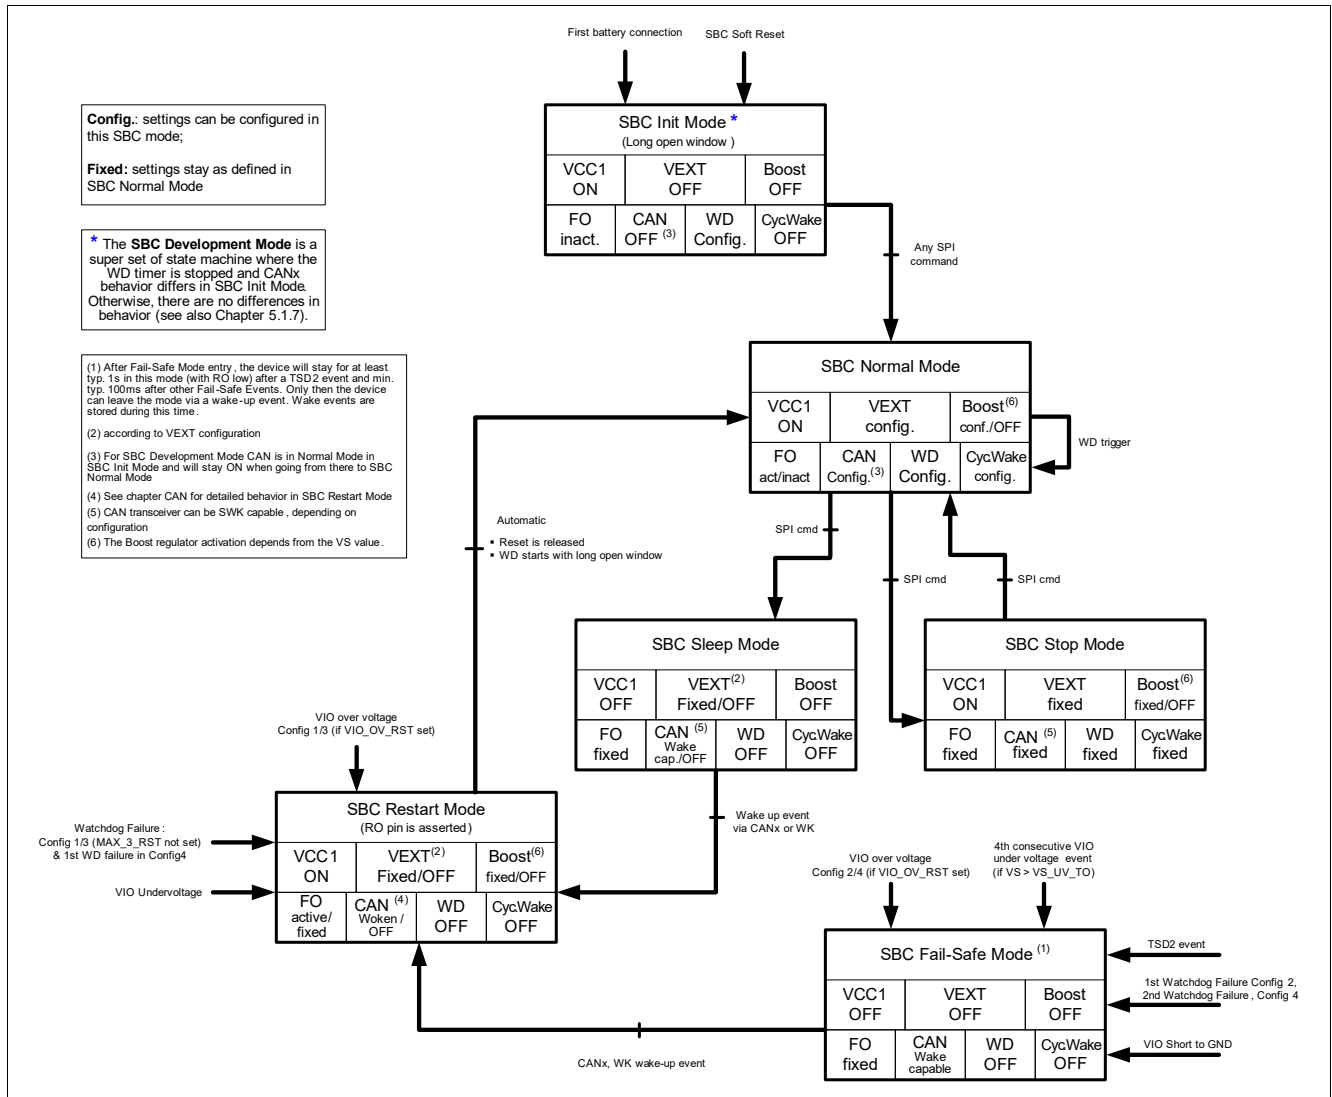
First battery connection

SBC Soft Reset

Config.: settings can be configured in this SBC mode;

Fixed: settings stay as defined in SBC Normal Mode

* The SBC Development Mode is a super set of state machine where the WD timer is stopped and CANx behavior differs in SBC Init Mode. Otherwise, there are no differences in behavior (see also Chapter 5.1.7).

(1) After Fail-Safe Mode entry , the device will stay for at least typ. 1s in this mode (with RO low) after a TSD2 event and min. typ. 100ms after other Fail-Safe Events. Only then the device can leave the mode via a wake-up event. Wake events are stored during this time.

(2) according to VEXT configuration

(3) For SBC Development Mode CAN is in Normal Mode in SBC Init Mode and will stay ON when going from there to SBC Normal Mode

(4) See chapter CAN for detailed behavior in SBC Restart Mode

(5) CAN transceiver can be SWK capable , depending on configuration

(6) The Boost regulator activation depends from the VS value.

SBC Init Mode *
(Long open window )

| VCC1 ON | VEXT OFF | | Boost OFF |
|---|---|---|---|
| FO inact. | CAN OFF $^{(3)}$ | WD Config. | CycWake OFF |

Any SPI command

SBC Normal Mode

| VCC1 ON | VEXT config. | | Boost$^{(6)}$ conf./OFF |
|---|---|---|---|
| FO act/inact | CAN Config.$^{(3)}$ | WD Config. | CycWake config. |

WD trigger

Automatic
▪ Reset is released
▪ WD starts with long open window

SPI cmd

SPI cmd

SPI cmd

SBC Sleep Mode

| VCC1 OFF | VEXT$^{(2)}$ Fixed/OFF | | Boost OFF |
|---|---|---|---|
| FO fixed | CAN $^{(5)}$ Wake cap./OFF | WD OFF | CycWake OFF |

SBC Stop Mode

| VCC1 ON | VEXT fixed | | Boost$^{(6)}$ fixed/OFF |
|---|---|---|---|
| FO fixed | CAN $^{(5)}$ fixed | WD fixed | CycWake fixed |

VIO over voltage
Config 1/3 (if VIO_OV_RST set)

Watchdog Failure :
Config 1/3 (MAX_3_RST not set)
& 1st WD failure in Config4

VIO Undervoltage

SBC Restart Mode
(RO pin is asserted)

| VCC1 ON | VEXT$^{(2)}$ Fixed/OFF | | Boost$^{(6)}$ fixed/OFF |
|---|---|---|---|
| FO active/ fixed | CAN $^{(4)}$ Woken / OFF | WD OFF | CycWake OFF |

Wake up event
via CANx or WK

VIO over voltage
Config 2/4 (if VIO_OV_RST set)

4th consecutive VIO
under voltage event
(if VS > VS_UV_TO)

SBC Fail-Safe Mode $^{(1)}$

| VCC1 OFF | VEXT OFF | | Boost OFF |
|---|---|---|---|
| FO fixed | CAN Wake capable | WD OFF | CycWake OFF |

TSD2 event

1st Watchdog Failure Config 2,
2nd Watchdog Failure , Config 4

VIO Short to GND

CANx, WK wake-up event